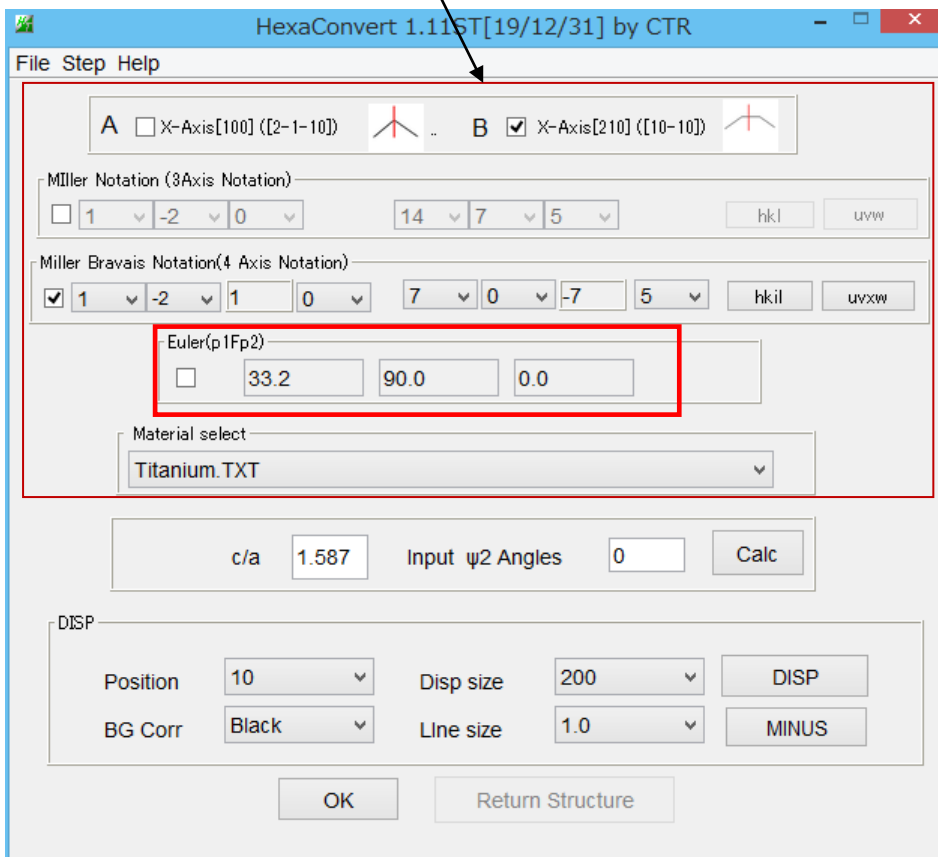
HexaConvert 1.11ST[19/12/31] by CTR

File Step Help

A X-Axis[100] ([2-1-10]) .. B X-Axis[210] ([10-10])

MIller Notation (3Axis Notation)

1 -2 0 14 7 5 hkl uvw

Miller Bravais Notation(4 Axis Notation)

1 -2 1 0 7 0 -7 5 hkil uvxw

Euler(p1Fp2)

33.2 90.0 0.0

Material select

Titanium.TXT

c/a 1.587 Input ψ2 Angles 0 Calc

DISP

Position 10 Disp size 200 DISP

BG Corr Black LIne size 1.0 MINUS

OK Return Structure